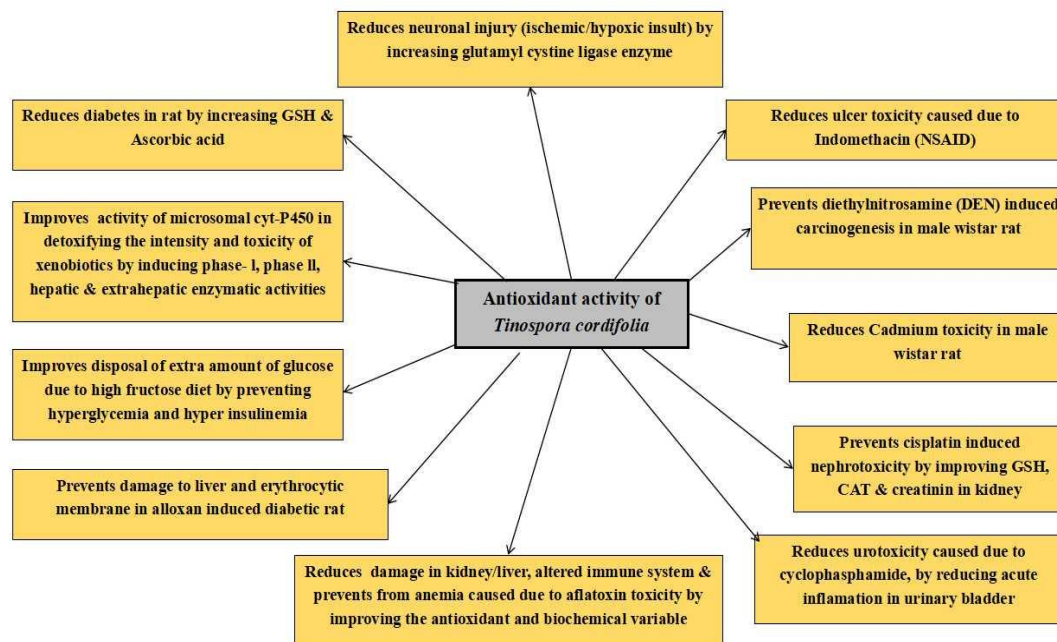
Reduces neuronal injury (ischemic/hypoxic insult) by increasing glutamyl cystine ligase enzyme

Reduces diabetes in rat by increasing GSH & Ascorbic acid

Reduces ulcer toxicity caused due to Indomethacin (NSAID)

Improves activity of microsomal cyt-P450 in detoxifying the intensity and toxicity of xenobiotics by inducing phase- l, phase ll, hepatic & extrahepatic enzymatic activities

Prevents diethylnitrosamine (DEN) induced carcinogenesis in male wistar rat

Antioxidant activity of *Tinospora cordifolia*

Reduces Cadmium toxicity in male wistar rat

Improves disposal of extra amount of glucose due to high fructose diet by preventing hyperglycemia and hyper insulinemia

Prevents cisplatin induced nephrotoxicity by improving GSH, CAT & creatinin in kidney

Prevents damage to liver and erythrocytic membrane in alloxan induced diabetic rat

Reduces urotoxicity caused due to cyclophasphamide, by reducing acute inflamation in urinary bladder

Reduces damage in kidney/liver, altered immune system & prevents from anemia caused due to aflatoxin toxicity by improving the antioxidant and biochemical variable